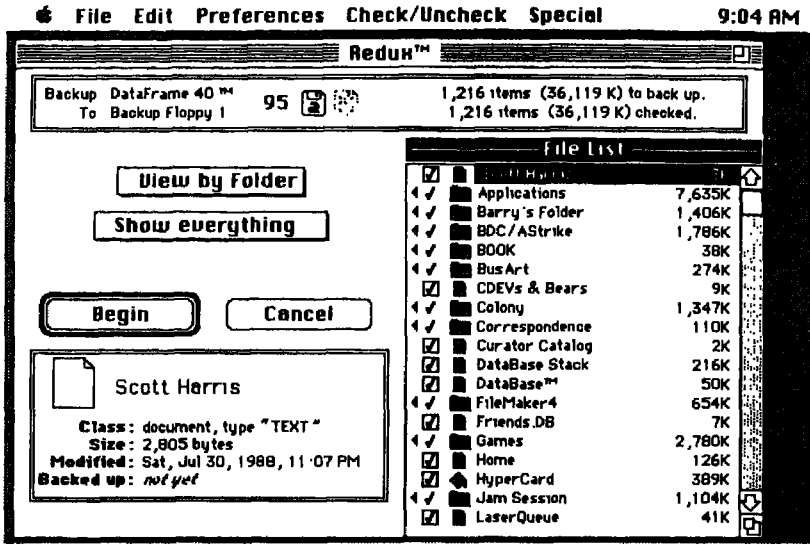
File Edit Preferences Check/Uncheck Special 9:04 AM

Redux™

Backup DataFrame 40 ™ 95
To Backup Floppy 1

1,216 items (36,119 K) to back up.
1,216 items (36,119 K) checked.

View by Folder

Show everything

Begin

Cancel

Scott Harris

Class: document, type "TEXT"
Size: 2,805 bytes
Modified: Sat, Jul 30, 1988, 11:07 PM
Backed up: not yet

File List

| | |
|---|---|
| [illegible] | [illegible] |
| Applications | 7,635K |
| Barry's Folder | 1,406K |
| BDC/AStrike | 1,786K |
| BOOK | 38K |
| BusArt | 274K |
| CDEVs & Bears | 9K |
| Colony | 1,347K |
| Correspondence | 110K |
| Curator Catalog | 2K |
| DataBase Stack | 216K |
| DataBase™ | 50K |
| FileMaker4 | 654K |
| Friends.DB | 7K |
| Games | 2,780K |
| Home | 126K |
| HyperCard | 389K |
| Jam Session | 1,104K |
| LaserQueue | 41K |